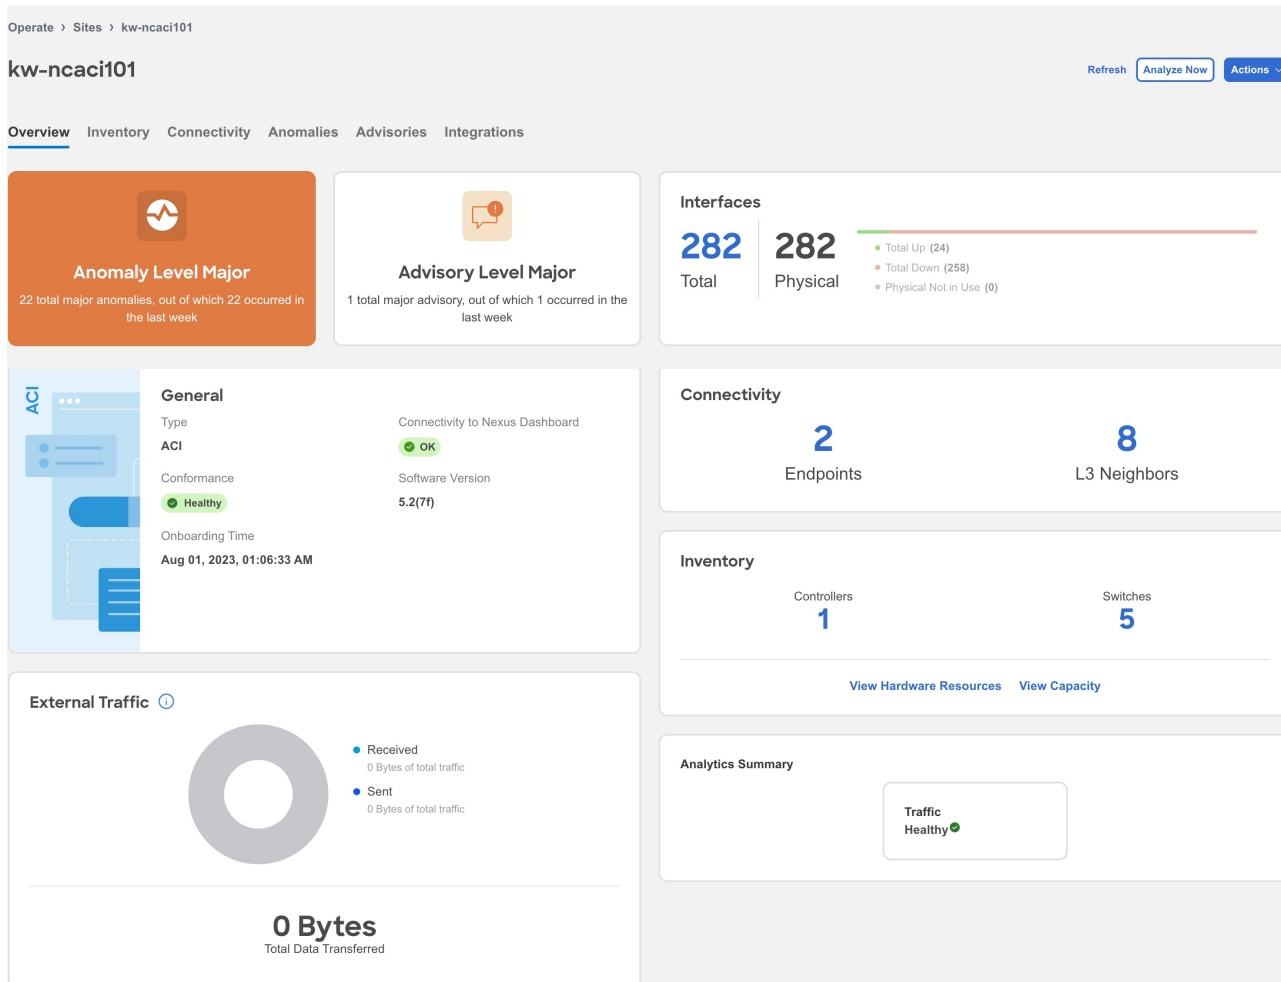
Operate › Sites › kw-ncaci101

kw-ncaci101

Refresh Analyze Now Actions

Overview Inventory Connectivity Anomalies Advisories Integrations

Anomaly Level Major
22 total major anomalies, out of which 22 occurred in the last week

Advisory Level Major
1 total major advisory, out of which 1 occurred in the last week

Interfaces
282 Total
282 Physical
Total Up (24)
Total Down (258)
Physical Not in Use (0)

ACI

General
Type
ACI
Connectivity to Nexus Dashboard
OK
Conformance
Healthy
Software Version
5.2(7f)
Onboarding Time
Aug 01, 2023, 01:06:33 AM

Connectivity
2
Endpoints
8
L3 Neighbors

Inventory
Controllers
1
Switches
5
View Hardware Resources View Capacity

External Traffic
Received
0 Bytes of total traffic
Sent
0 Bytes of total traffic
0 Bytes
Total Data Transferred

Analytics Summary
Traffic
Healthy